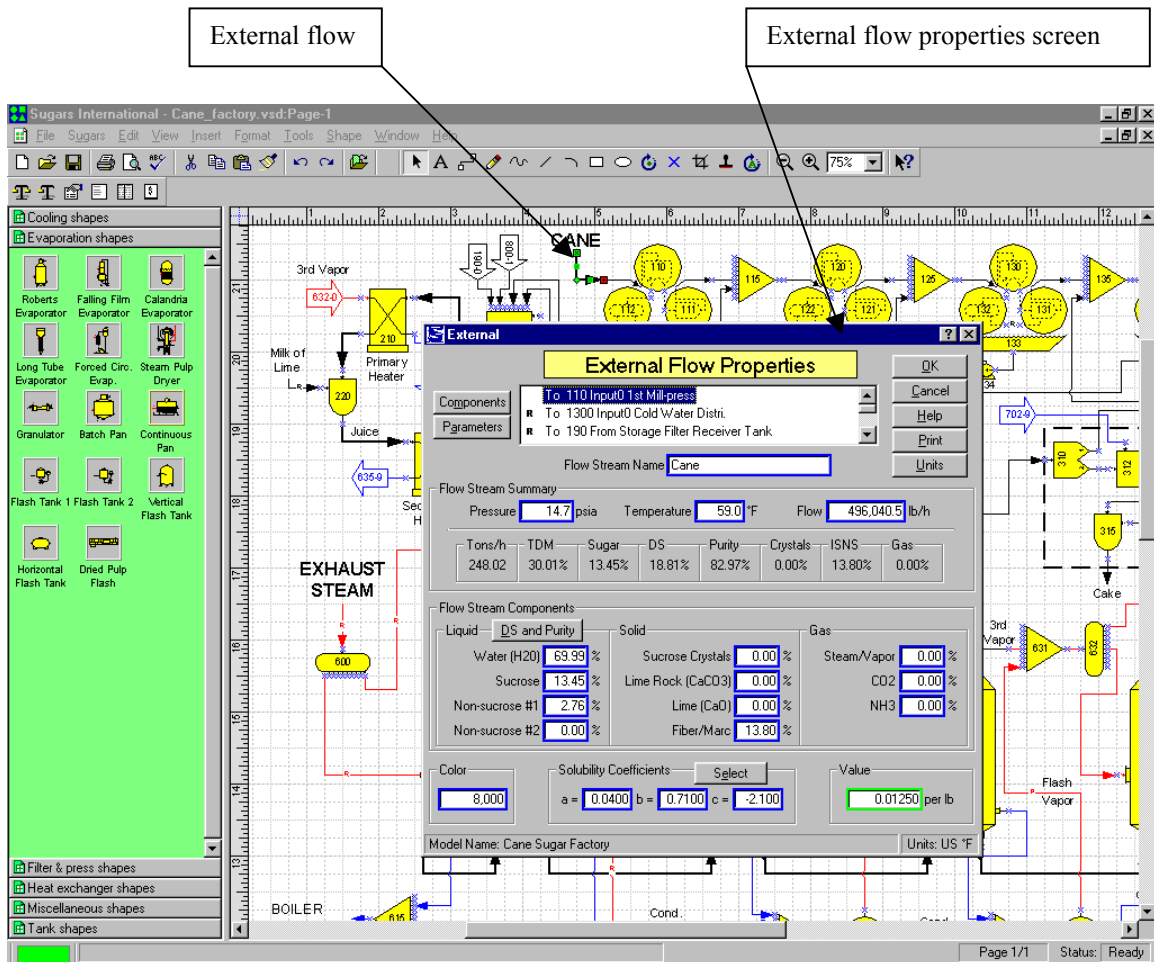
External flow

External flow properties screen

Sugars International - Cane_factory.vsd:Page-1

File Sugars Edit View Insert Format Tools Shape Window Help

75%

Cooling shapes
Evaporation shapes

Roberts Evaporator
Falling Film Evaporator
Calandria Evaporator
Long Tube Evaporator
Forced Circ. Evap.
Steam Pulp Dryer
Granulator
Batch Pan
Continuous Pan
Flash Tank 1
Flash Tank 2
Vertical Flash Tank
Horizontal Flash Tank
Dried Pulp Flash

Filter & press shapes
Heat exchanger shapes
Miscellaneous shapes
Tank shapes

CANE
3rd Vapor
632-0
210
Primary Heater
Milk of Lime
220
Juice
635-0
EXHAUST STEAM
600
BOILER
615
Cond.
110 112 111 115 120 122 121 125 130 132 131 135 133 34
702-9
310 312 315
Cake
3rd Vapor
631 632
Flash Vapor

External

External Flow Properties

OK
Cancel
Help
Print
Units

Components
Parameters

To 110 Input0 1st Mill-press
R To 1300 Input0 Cold Water Distri.
R To 190 From Storage Filter Receiver Tank

Flow Stream Name Cane

Flow Stream Summary
Pressure 14.7 psia Temperature 59.0 °F Flow 496,040.5 lb/h

| Tons/h | TDM | Sugar | DS | Purity | Crystals | ISNS | Gas |
|---|---|---|---|---|---|---|---|
| 248.02 | 30.01% | 13.45% | 18.81% | 82.97% | 0.00% | 13.80% | 0.00% |

Flow Stream Components
Liquid DS and Purity
Water (H20) 69.99 %
Sucrose 13.45 %
Non-sucrose #1 2.76 %
Non-sucrose #2 0.00 %

Solid
Sucrose Crystals 0.00 %
Lime Rock (CaCO3) 0.00 %
Lime (CaO) 0.00 %
Fiber/Marc 13.80 %

Gas
Steam/Vapor 0.00 %
CO2 0.00 %
NH3 0.00 %

Color
8,000

Solubility Coefficients Select
a = 0.0400 b = 0.7100 c = -2.100

Value
0.01250 per lb

Model Name: Cane Sugar Factory
Units: US °F

Page 1/1 Status: Ready